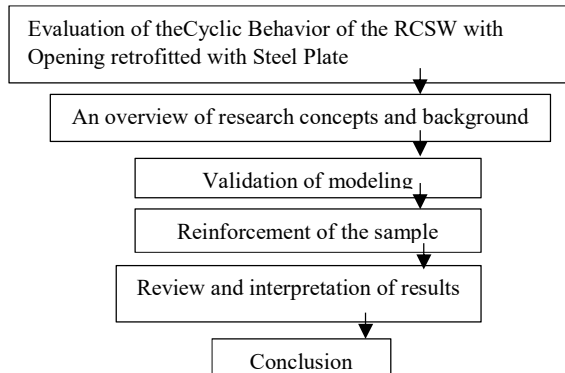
Evaluation of theCyclic Behavior of the RCSW with Opening retrofitted with Steel Plate

An overview of research concepts and background

Validation of modeling

Reinforcement of the sample

Review and interpretation of results

Conclusion